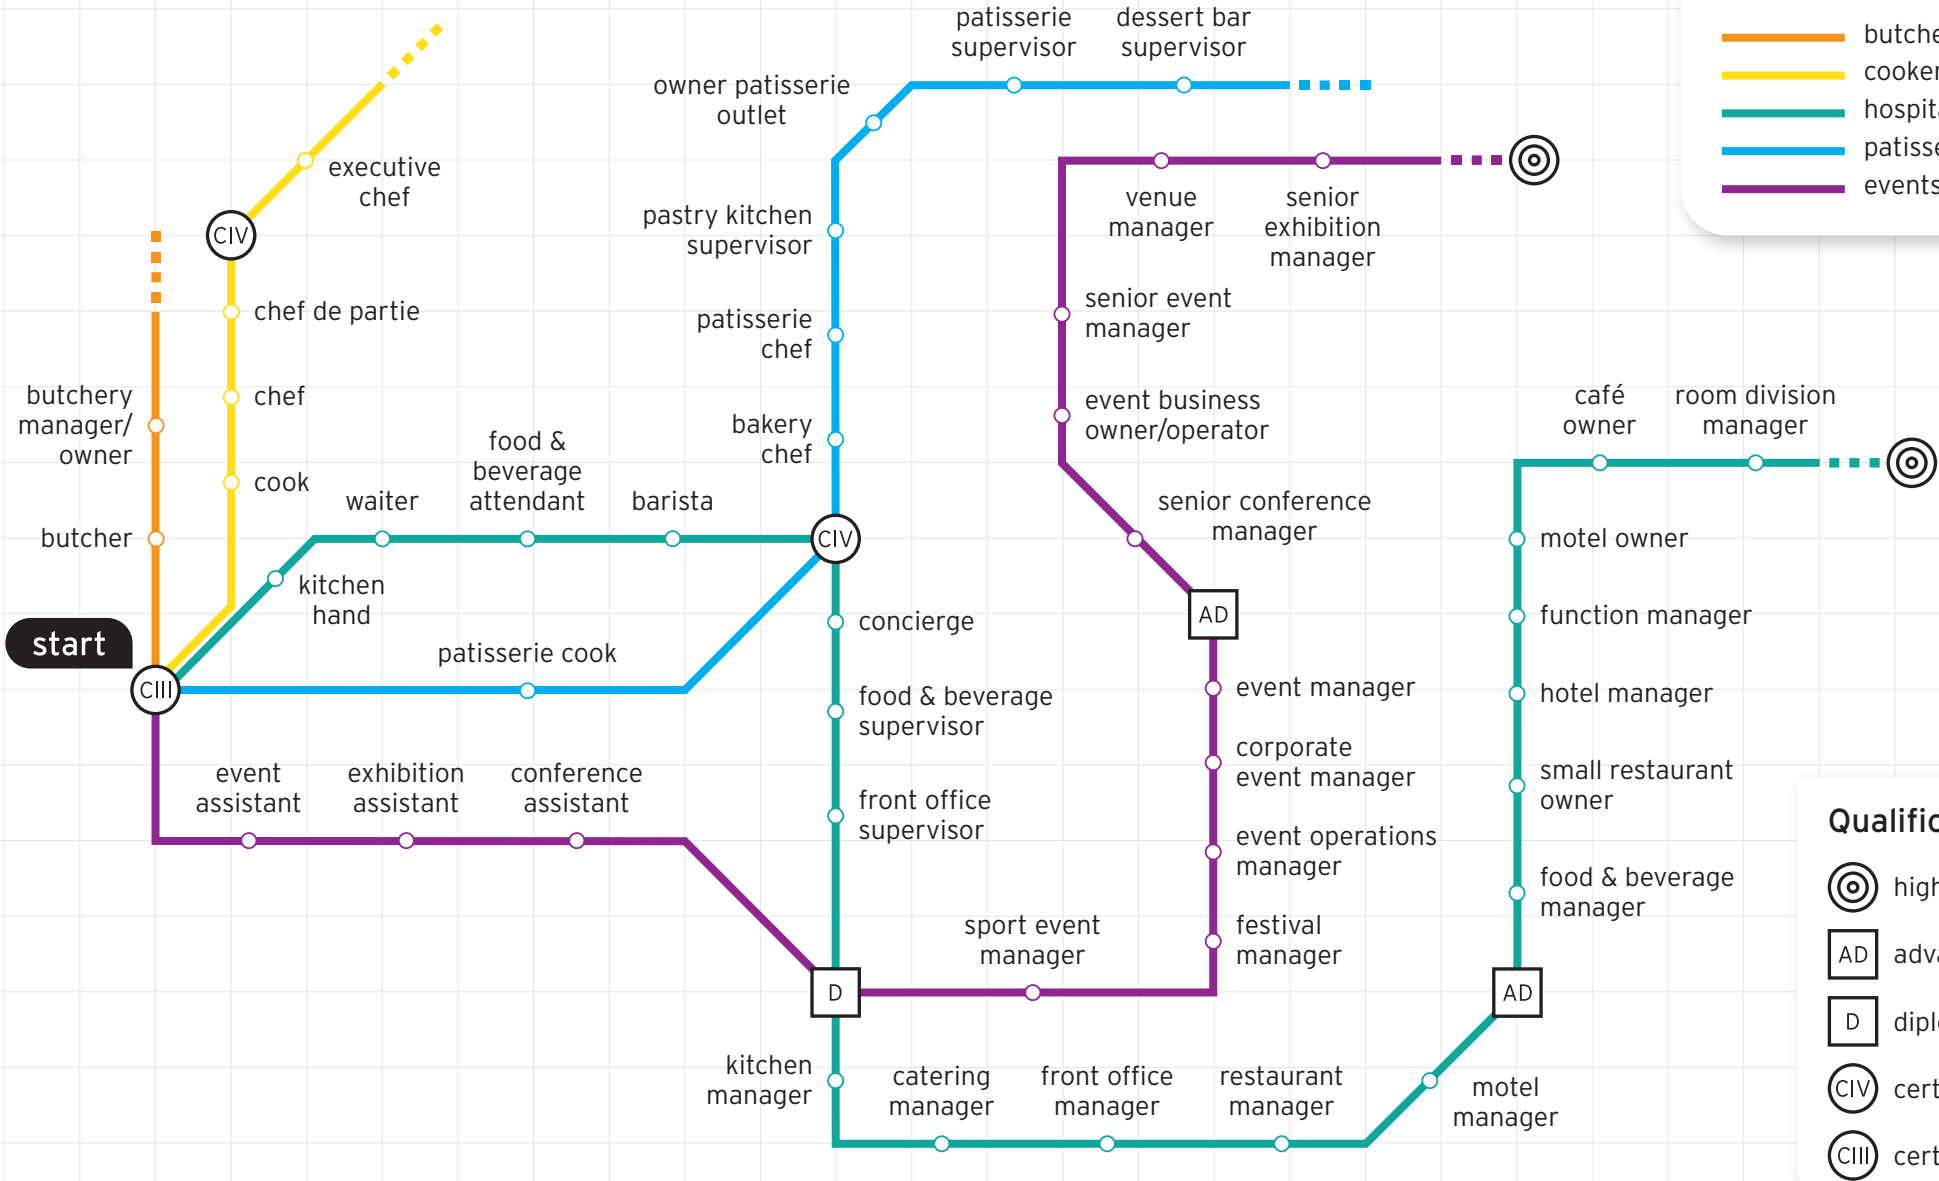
butche
cooker
hospit
patisse
events

patisserie supervisor
dessert bar supervisor
owner patisserie outlet
executive chef
CIV
chef de partie
chef
cook
pastry kitchen supervisor
patisserie chef
bakery chef
venue manager
senior exhibition manager
senior event manager
event business owner/operator
butchery manager/ owner
butcher
waiter
food & beverage attendant
barista
CIV
kitchen hand
senior conference manager
café owner
room division manager
motel owner
function manager
hotel manager
small restaurant owner
food & beverage manager
start
CIII
patisserie cook
concierge
food & beverage supervisor
front office supervisor
AD
event manager
corporate event manager
event operations manager
festival manager
event assistant
exhibition assistant
conference assistant
sport event manager
D
AD
kitchen manager
catering manager
front office manager
restaurant manager
motel manager

Qualific
high
AD adv
D dipl
CIV cert
CIII cert